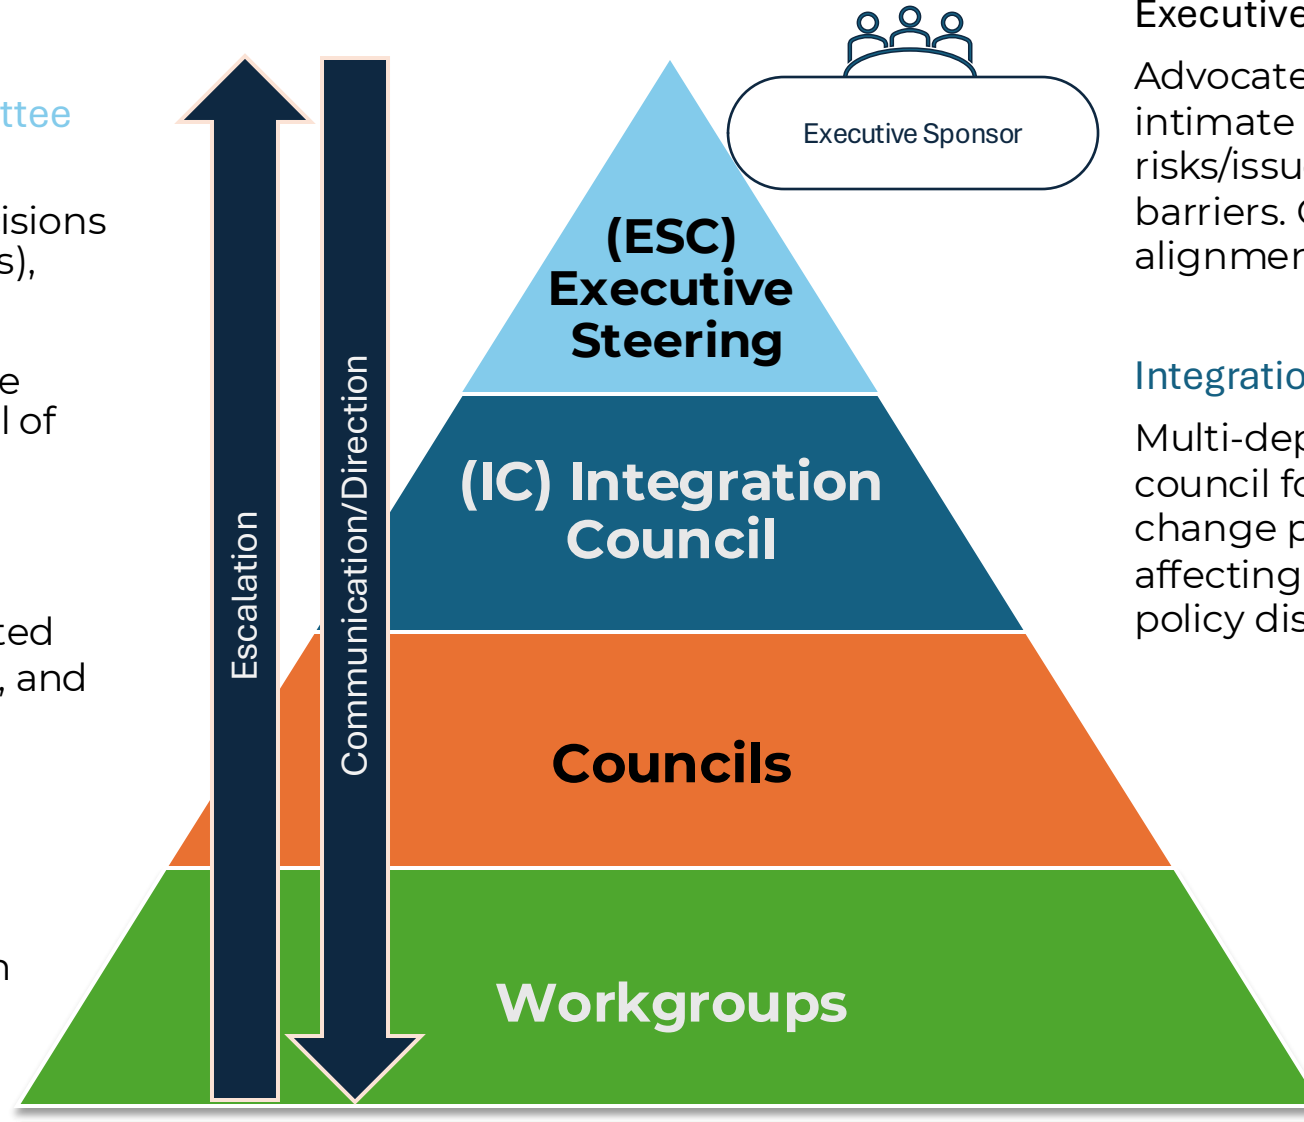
ttee

isions
s),

e
l of

ted
, and

n

Escalation

Communication/Direction

Executive Sponsor

(ESC) Executive Steering

(IC) Integration Council

Councils

Workgroups

Executive

Advocate
intimate
risks/issu
barriers.
alignmen

Integratio

Multi-dep
council fo
change p
affecting
policy dis